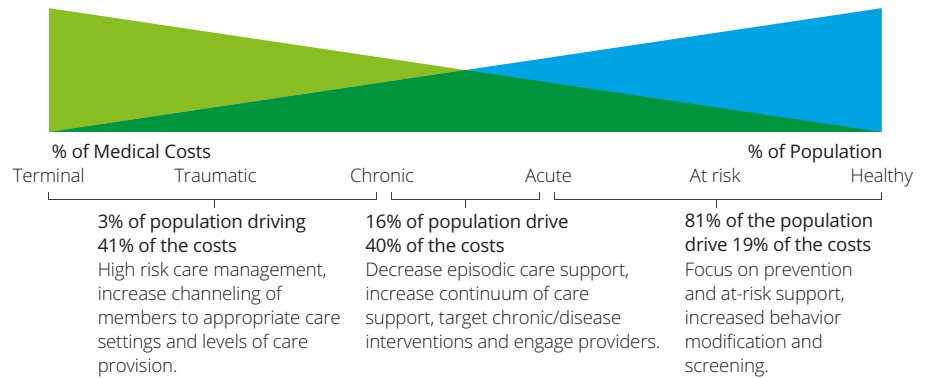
% of Medical Costs

% of Population

Terminal Traumatic Chronic Acute At risk Healthy

3% of population driving 41% of the costs
High risk care management, increase channeling of members to appropriate care settings and levels of care provision.

16% of population drive 40% of the costs
Decrease episodic care support, increase continuum of care support, target chronic/disease interventions and engage providers.

81% of the population drive 19% of the costs
Focus on prevention and at-risk support, increased behavior modification and screening.